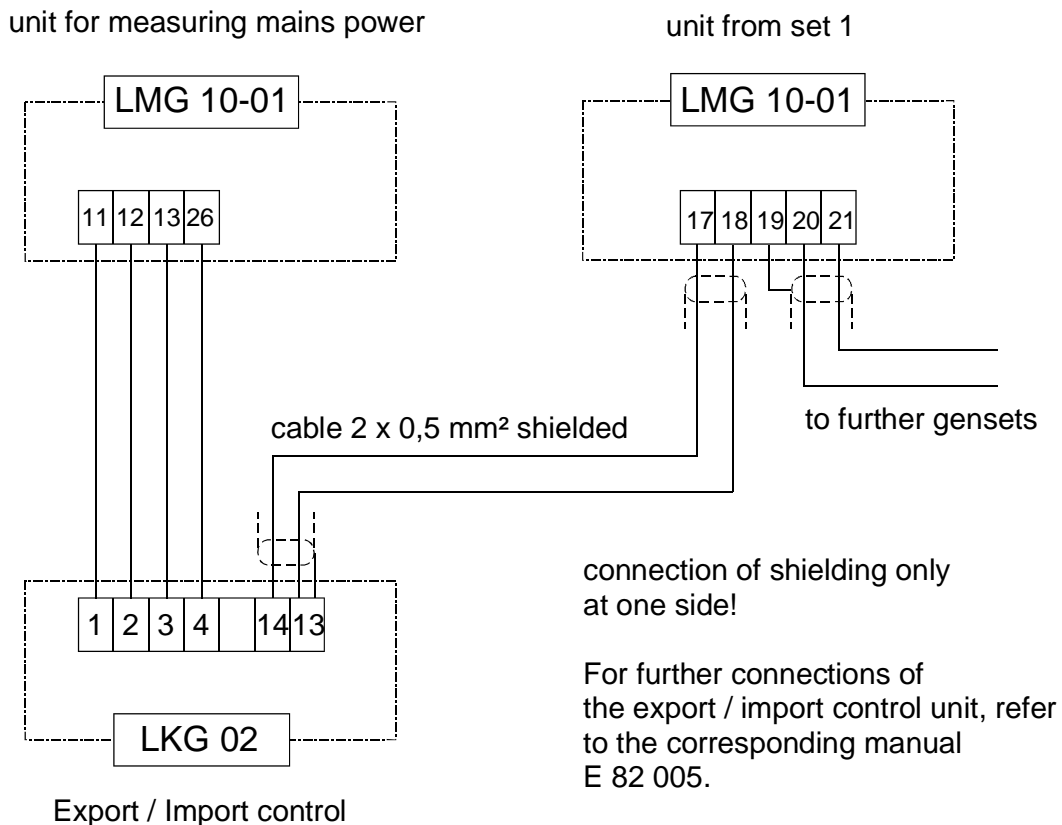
unit for measuring mains power

unit from set 1

LMG 10-01

LMG 10-01

11 12 13 26

17 18 19 20 21

cable 2 x 0,5 mm² shielded

to further gensets

connection of shielding only at one side!

For further connections of the export / import control unit, refer to the corresponding manual E 82 005.

1 2 3 4 14 13

LKG 02

Export / Import control